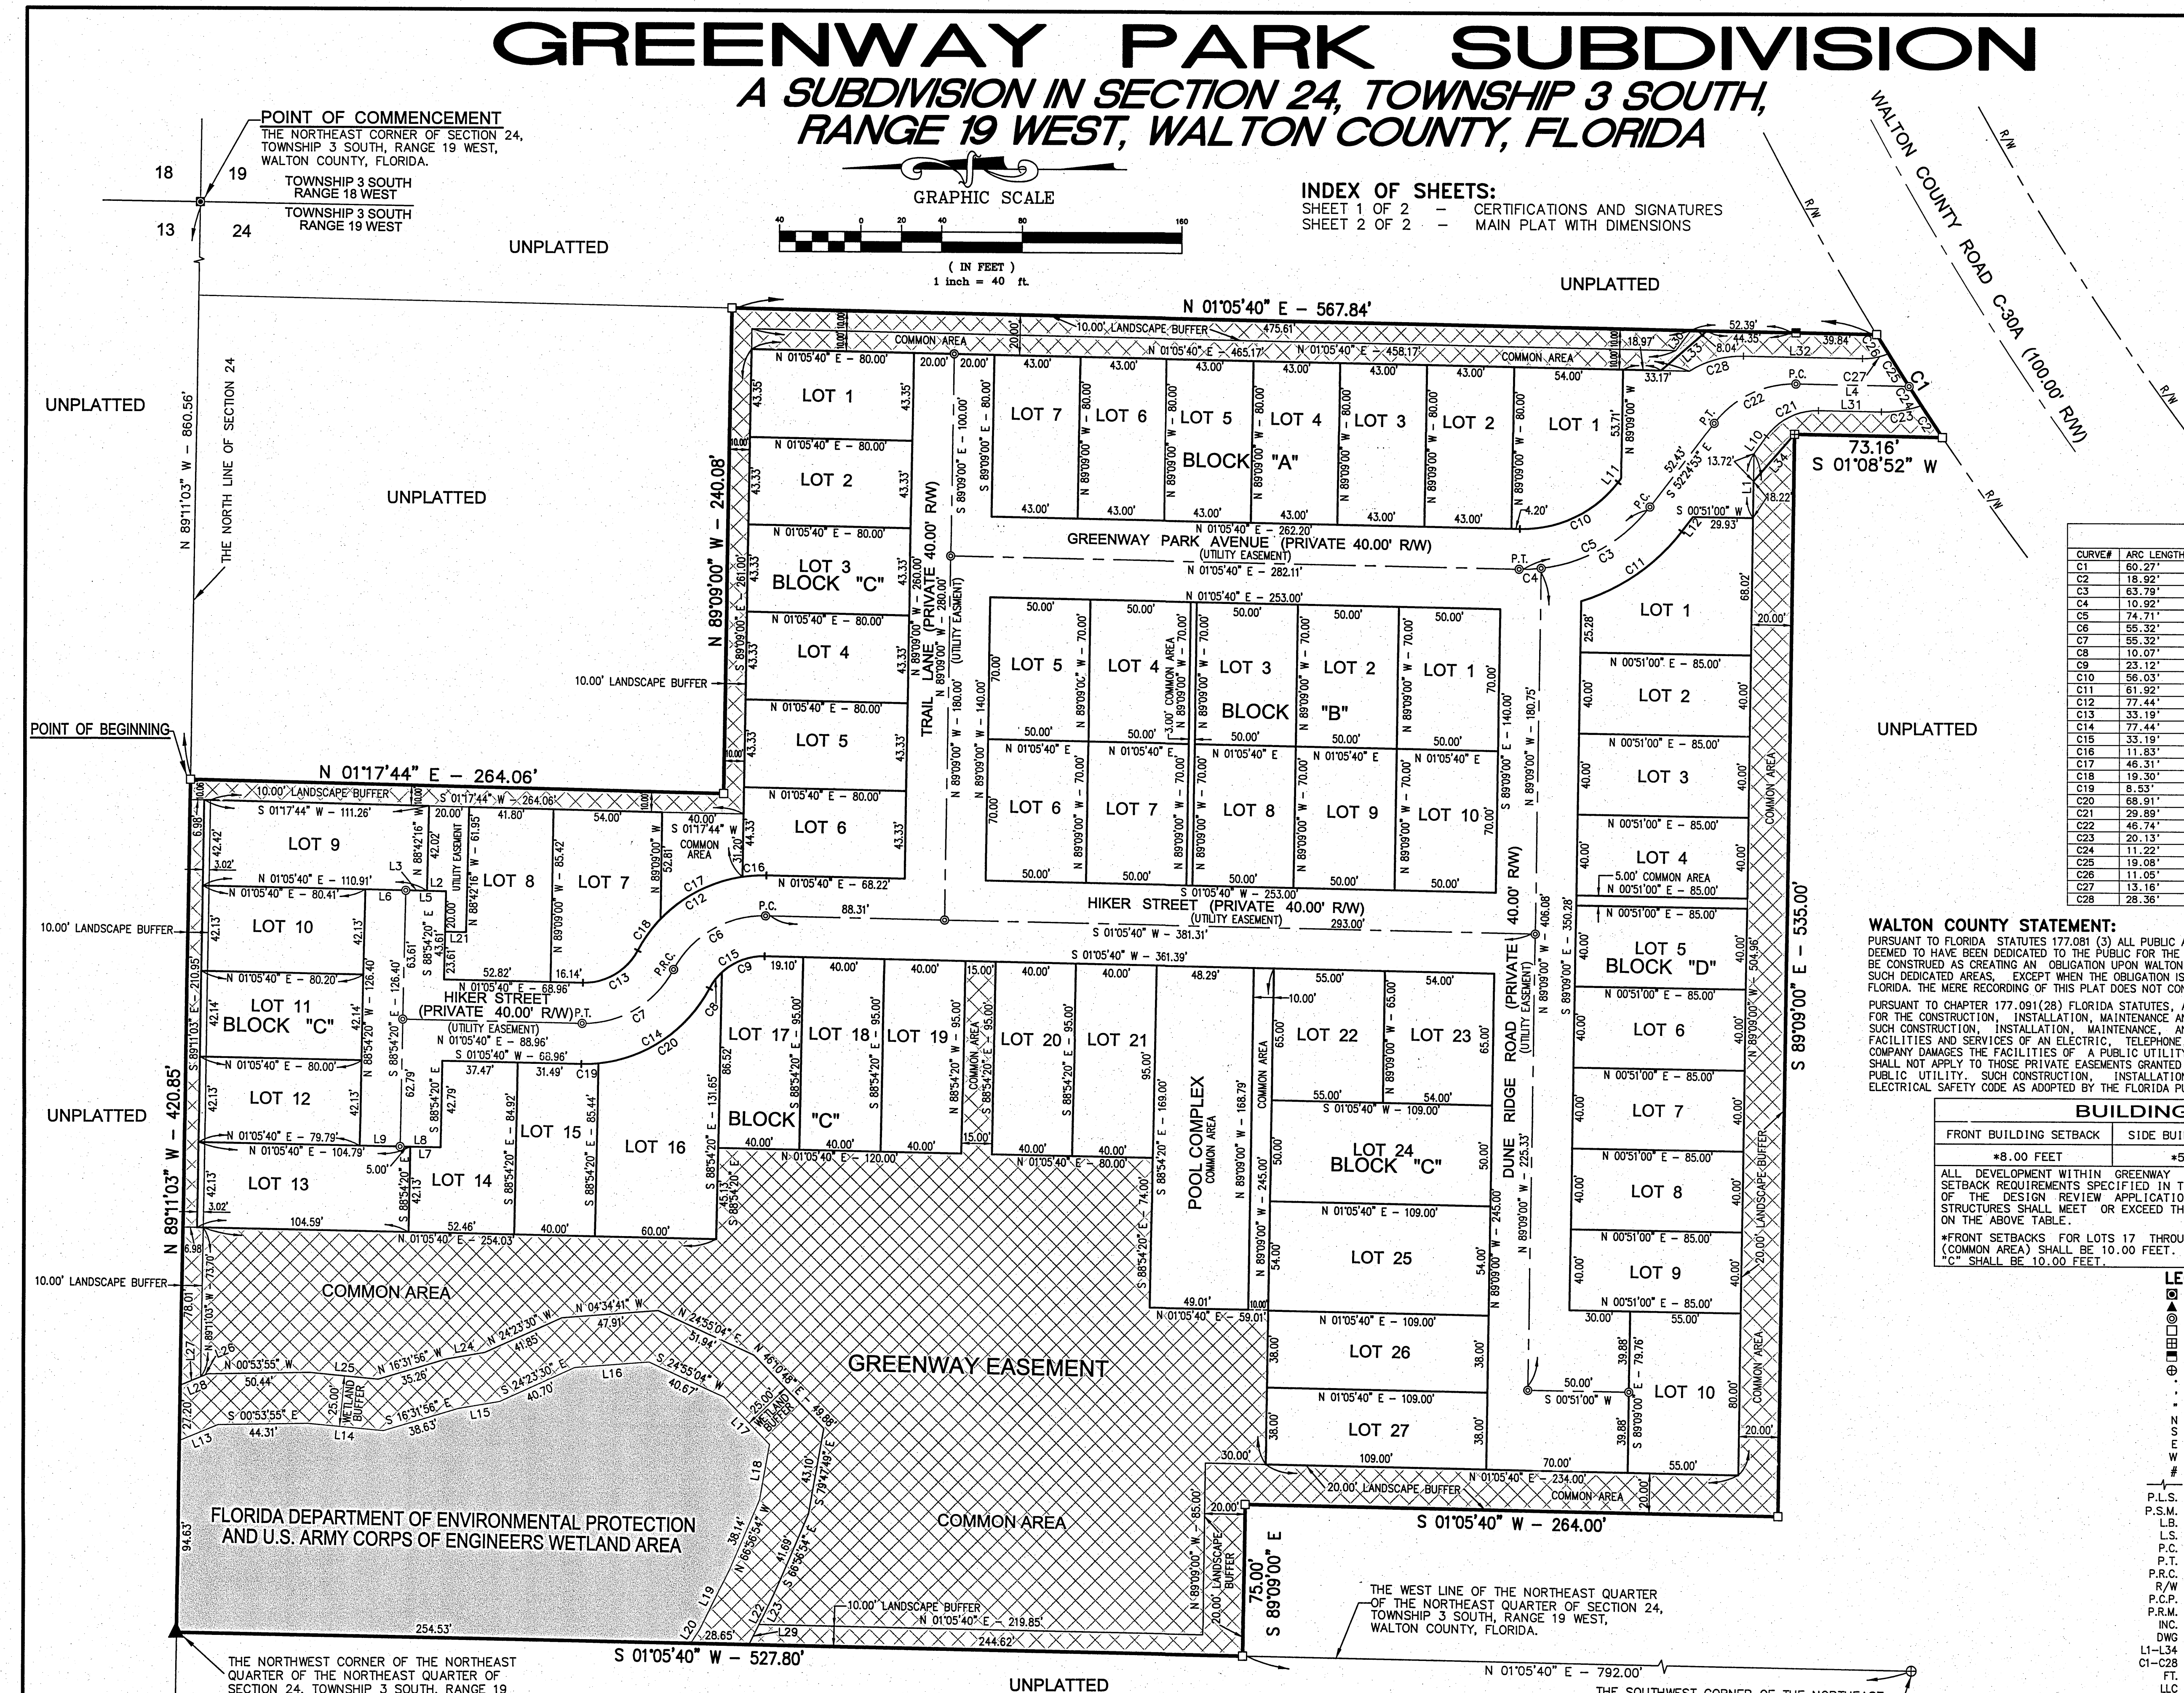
GREENWAY PARK SUBDIVISION
A SUBDIVISION IN SECTION 24, TOWNSHIP 3 SOUTH, RANGE 19 WEST, WALTON COUNTY, FLORIDA

GRAPHIC SCALE
40 0 20 40 80 160
( IN FEET )
1 inch = 40 ft.

POINT OF COMMENCEMENT
THE NORTHEAST CORNER OF SECTION 24, TOWNSHIP 3 SOUTH, RANGE 19 WEST, WALTON COUNTY, FLORIDA.

18 19 13 24
TOWNSHIP 3 SOUTH RANGE 18 WEST
TOWNSHIP 3 SOUTH RANGE 19 WEST

INDEX OF SHEETS:
SHEET 1 OF 2 - CERTIFICATIONS AND SIGNATURES
SHEET 2 OF 2 - MAIN PLAT WITH DIMENSIONS

WALTON COUNTY ROAD C-30A (100.00' R/W)
R/W

UNPLATTED
UNPLATTED
UNPLATTED
UNPLATTED
UNPLATTED
UNPLATTED

POINT OF BEGINNING
THE NORTH LINE OF SECTION 24
N 89°11'03" W - 860.56'
N 89°09'00" W - 240.08'
N 01°17'44" E - 264.06'
N 89°11'03" W - 420.85'
N 01°05'40" E - 567.84'
S 01°08'52" W 73.16'
S 89°09'00" E - 535.00'
S 01°05'40" W - 264.00'
S 01°05'40" W - 527.80'
S 89°09'00" E 75.00'
N 01°05'40" E - 792.00'

GREENWAY PARK AVENUE (PRIVATE 40.00' R/W) (UTILITY EASEMENT)
HIKER STREET (PRIVATE 40.00' R/W) (UTILITY EASEMENT)
TRAIL LANE (PRIVATE 40.00' R/W) (UTILITY EASEMENT)
DUNE RIDGE ROAD (PRIVATE 40.00' R/W) (UTILITY EASEMENT)

BLOCK "A" LOT 1 LOT 2 LOT 3 LOT 4 LOT 5 LOT 6 LOT 7
BLOCK "B" LOT 1 LOT 2 LOT 3 LOT 4 LOT 5 LOT 6 LOT 7 LOT 8 LOT 9 LOT 10
BLOCK "C" LOT 1 LOT 2 LOT 3 LOT 4 LOT 5 LOT 6 LOT 7 LOT 8 LOT 9 LOT 10 LOT 11 LOT 12 LOT 13 LOT 14 LOT 15 LOT 16 LOT 17 LOT 18 LOT 19 LOT 20 LOT 21 LOT 22 LOT 23 LOT 24 LOT 25 LOT 26 LOT 27
BLOCK "D" LOT 1 LOT 2 LOT 3 LOT 4 LOT 5 LOT 6 LOT 7 LOT 8 LOT 9 LOT 10

10.00' LANDSCAPE BUFFER
20.00' LANDSCAPE BUFFER
COMMON AREA
POOL COMPLEX COMMON AREA
GREENWAY EASEMENT
25.00' WETLAND BUFFER
FLORIDA DEPARTMENT OF ENVIRONMENTAL PROTECTION AND U.S. ARMY CORPS OF ENGINEERS WETLAND AREA

THE WEST LINE OF THE NORTHEAST QUARTER OF THE NORTHEAST QUARTER OF SECTION 24, TOWNSHIP 3 SOUTH, RANGE 19 WEST, WALTON COUNTY, FLORIDA.
THE NORTHWEST CORNER OF THE NORTHEAST QUARTER OF THE NORTHEAST QUARTER OF SECTION 24, TOWNSHIP 3 SOUTH, RANGE 19
THE SOUTHWEST CORNER OF THE NORTHEAST

| CURVE# | ARC LENGTH |
|---|---|
| C1 | 60.27' |
| C2 | 18.92' |
| C3 | 63.79' |
| C4 | 10.92' |
| C5 | 74.71' |
| C6 | 55.32' |
| C7 | 55.32' |
| C8 | 10.07' |
| C9 | 23.12' |
| C10 | 56.03' |
| C11 | 61.92' |
| C12 | 77.44' |
| C13 | 33.19' |
| C14 | 77.44' |
| C15 | 33.19' |
| C16 | 11.83' |
| C17 | 46.31' |
| C18 | 19.30' |
| C19 | 8.53' |
| C20 | 68.91' |
| C21 | 29.89' |
| C22 | 46.74' |
| C23 | 20.13' |
| C24 | 11.22' |
| C25 | 19.08' |
| C26 | 11.05' |
| C27 | 13.16' |
| C28 | 28.36' |

WALTON COUNTY STATEMENT:
PURSUANT TO FLORIDA STATUTES 177.081 (3) ALL PUBLIC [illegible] DEEMED TO HAVE BEEN DEDICATED TO THE PUBLIC FOR THE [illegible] BE CONSTRUED AS CREATING AN OBLIGATION UPON WALTON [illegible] SUCH DEDICATED AREAS, EXCEPT WHEN THE OBLIGATION IS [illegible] FLORIDA. THE MERE RECORDING OF THIS PLAT DOES NOT CON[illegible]
PURSUANT TO CHAPTER 177.091(28) FLORIDA STATUTES, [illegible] FOR THE CONSTRUCTION, INSTALLATION, MAINTENANCE A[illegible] SUCH CONSTRUCTION, INSTALLATION, MAINTENANCE, A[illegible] FACILITIES AND SERVICES OF AN ELECTRIC, TELEPHONE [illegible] COMPANY DAMAGES THE FACILITIES OF A PUBLIC UTILITY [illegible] SHALL NOT APPLY TO THOSE PRIVATE EASEMENTS GRANTED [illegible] PUBLIC UTILITY. SUCH CONSTRUCTION, INSTALLATIO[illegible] ELECTRICAL SAFETY CODE AS ADOPTED BY THE FLORIDA P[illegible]

| BUILDING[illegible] | |
|---|---|
| FRONT BUILDING SETBACK | SIDE BUI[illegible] |
| *8.00 FEET | *5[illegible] |

ALL DEVELOPMENT WITHIN GREENWAY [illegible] SETBACK REQUIREMENTS SPECIFIED IN T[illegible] OF THE DESIGN REVIEW APPLICATIO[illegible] STRUCTURES SHALL MEET OR EXCEED TH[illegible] ON THE ABOVE TABLE.
*FRONT SETBACKS FOR LOTS 17 THROU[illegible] (COMMON AREA) SHALL BE 10.00 FEET. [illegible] "C" SHALL BE 10.00 FEET.

LE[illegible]
N S E W #
P.L.S. P.S.M. L.B. L.S. P.C. P.T. P.R.C. R/W P.C.P. P.R.M. INC. DWG L1-L34 C1-C28 FT. LLC